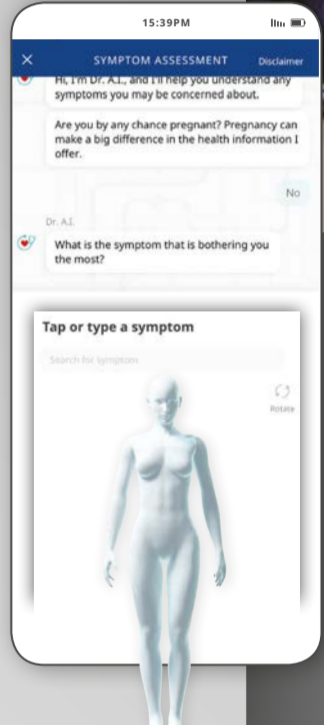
15:39PM

×

SYMPTOM ASSESSMENT

Disclaimer

Hi, I'm Dr. A.I., and I'll help you understand any symptoms you may be concerned about.

Are you by any chance pregnant? Pregnancy can make a big difference in the health information I offer.

No

Dr. A.I.

What is the symptom that is bothering you the most?

Tap or type a symptom

Search for symptom

Rotate